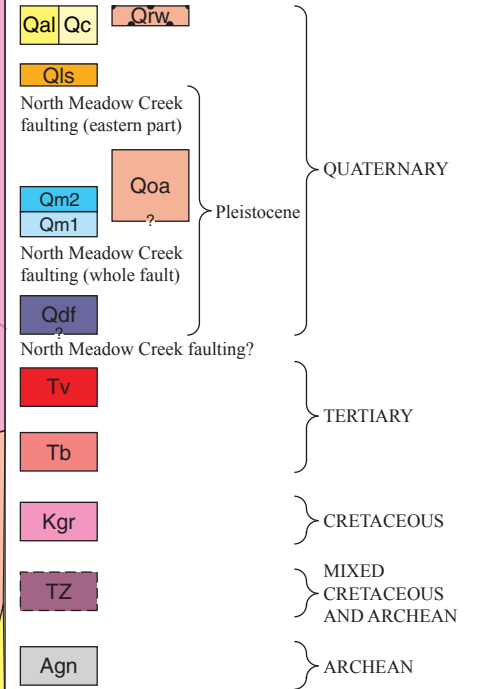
Qal Qc

Qrw

Qls

North Meadow Creek faulting (eastern part)

Qoa
?

Qm2
Qm1

Pleistocene

QUATERNARY

North Meadow Creek faulting (whole fault)

Qdf
?

North Meadow Creek faulting?

Tv

Tb

TERTIARY

Kgr

CRETACEOUS

TZ

MIXED CRETACEOUS AND ARCHEAN

Agn

ARCHEAN